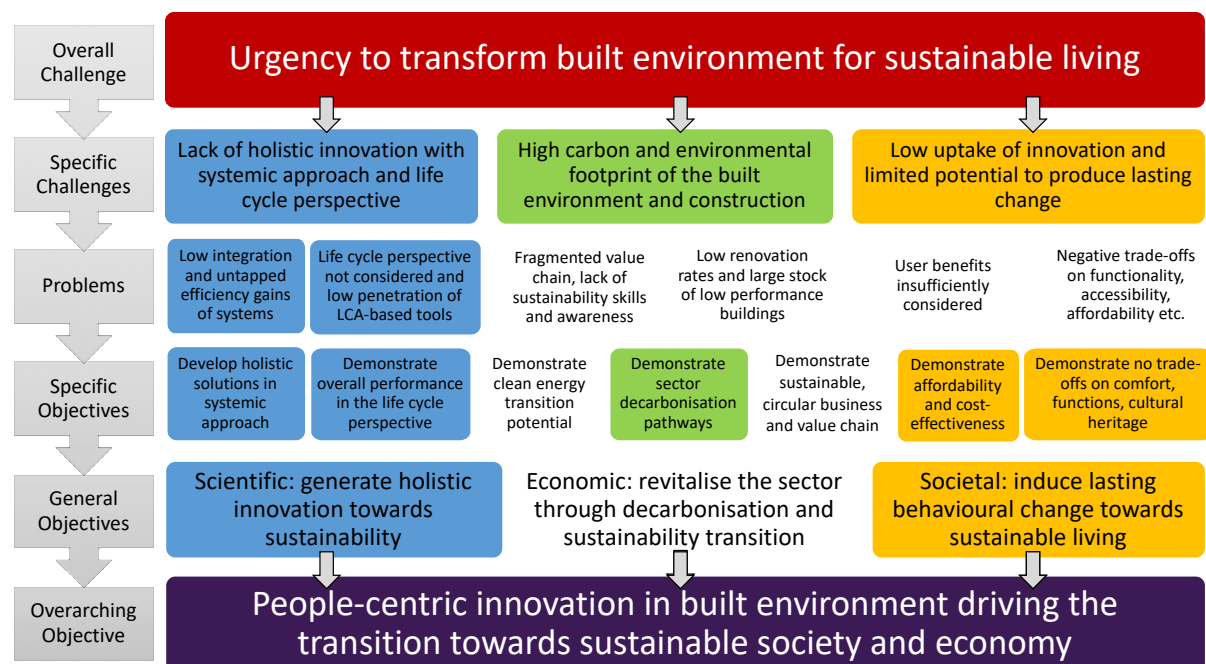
Overall Challenge

Urgency to transform built environment for sustainable living

Specific Challenges

Lack of holistic innovation with systemic approach and life cycle perspective

High carbon and environmental footprint of the built environment and construction

Low uptake of innovation and limited potential to produce lasting change

Problems

Low integration and untapped efficiency gains of systems

Life cycle perspective not considered and low penetration of LCA-based tools

Fragmented value chain, lack of sustainability skills and awareness

Low renovation rates and large stock of low performance buildings

User benefits insufficiently considered

Negative trade-offs on functionality, accessibility, affordability etc.

Specific Objectives

Develop holistic solutions in systemic approach

Demonstrate overall performance in the life cycle perspective

Demonstrate clean energy transition potential

Demonstrate sector decarbonisation pathways

Demonstrate sustainable, circular business and value chain

Demonstrate affordability and cost-effectiveness

Demonstrate no trade-offs on comfort, functions, cultural heritage

General Objectives

Scientific: generate holistic innovation towards sustainability

Economic: revitalise the sector through decarbonisation and sustainability transition

Societal: induce lasting behavioural change towards sustainable living

Overarching Objective

People-centric innovation in built environment driving the transition towards sustainable society and economy